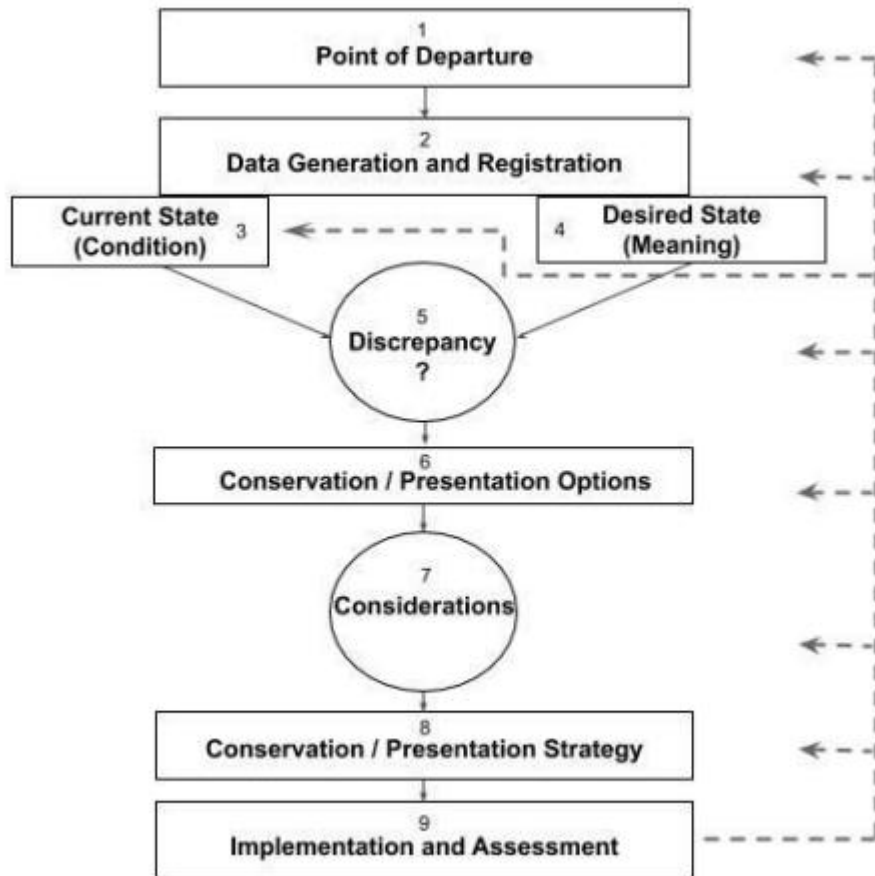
1
Point of Departure

2
Data Generation and Registration

Current State (Condition) 3

4 Desired State (Meaning)

5
Discrepancy
?

6
Conservation / Presentation Options

7
Considerations

8
Conservation / Presentation Strategy

9
Implementation and Assessment